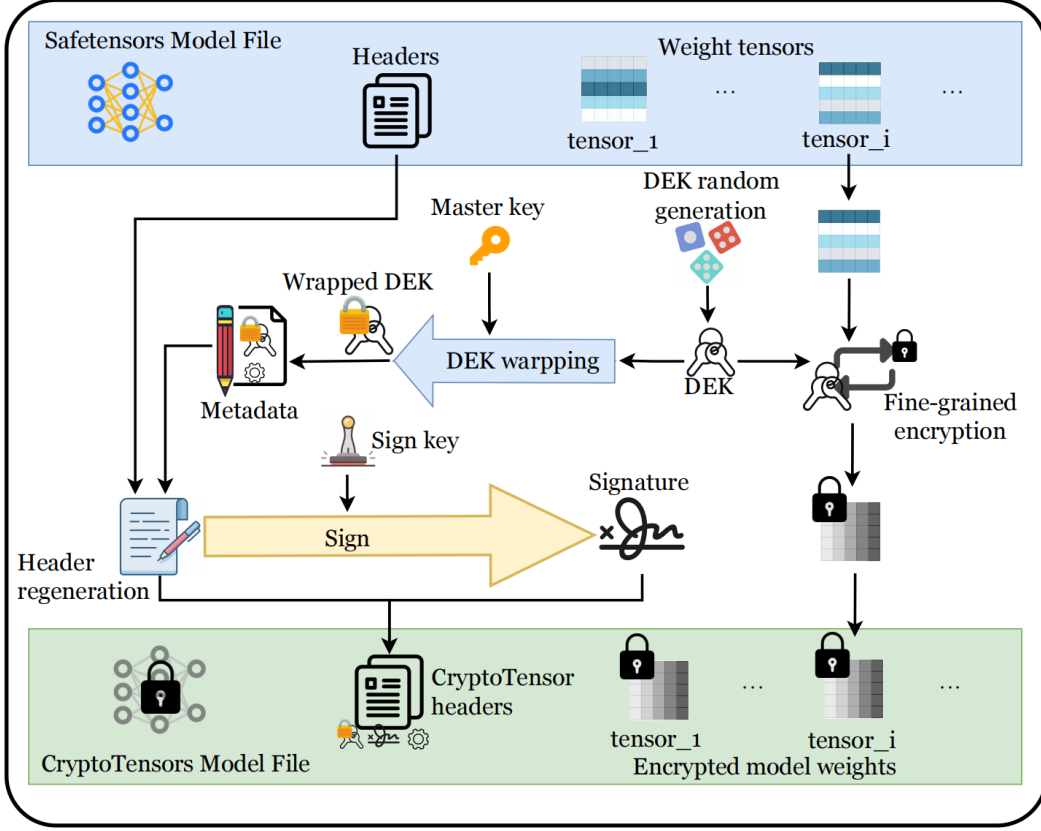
Safetensors Model File

Headers

Weight tensors

...

...

tensor_1

tensor_i

DEK random generation

Master key

Wrapped DEK

DEK warpping

DEK

Fine-grained encryption

Metadata

Sign key

Signature

Sign

Header regeneration

CryptoTensor headers

...

...

tensor_1

tensor_i

CryptoTensors Model File

Encrypted model weights